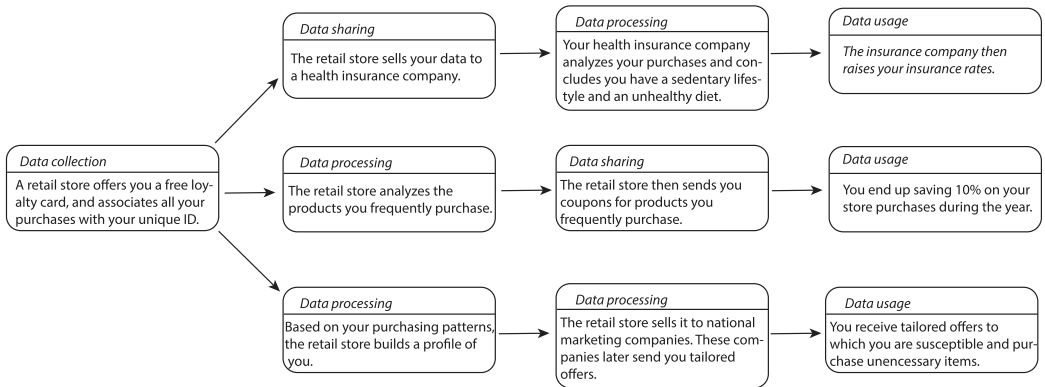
*Data collection*
A retail store offers you a free loyalty card, and associates all your purchases with your unique ID.

*Data sharing*
The retail store sells your data to a health insurance company.

*Data processing*
Your health insurance company analyzes your purchases and concludes you have a sedentary lifestyle and an unhealthy diet.

*Data usage*
*The insurance company then raises your insurance rates.*

*Data processing*
The retail store analyzes the products you frequently purchase.

*Data sharing*
The retail store then sends you coupons for products you frequently purchase.

*Data usage*
You end up saving 10% on your store purchases during the year.

*Data processing*
Based on your purchasing patterns, the retail store builds a profile of you.

*Data processing*
The retail store sells it to national marketing companies. These companies later send you tailored offers.

*Data usage*
You receive tailored offers to which you are susceptible and purchase unencessary items.